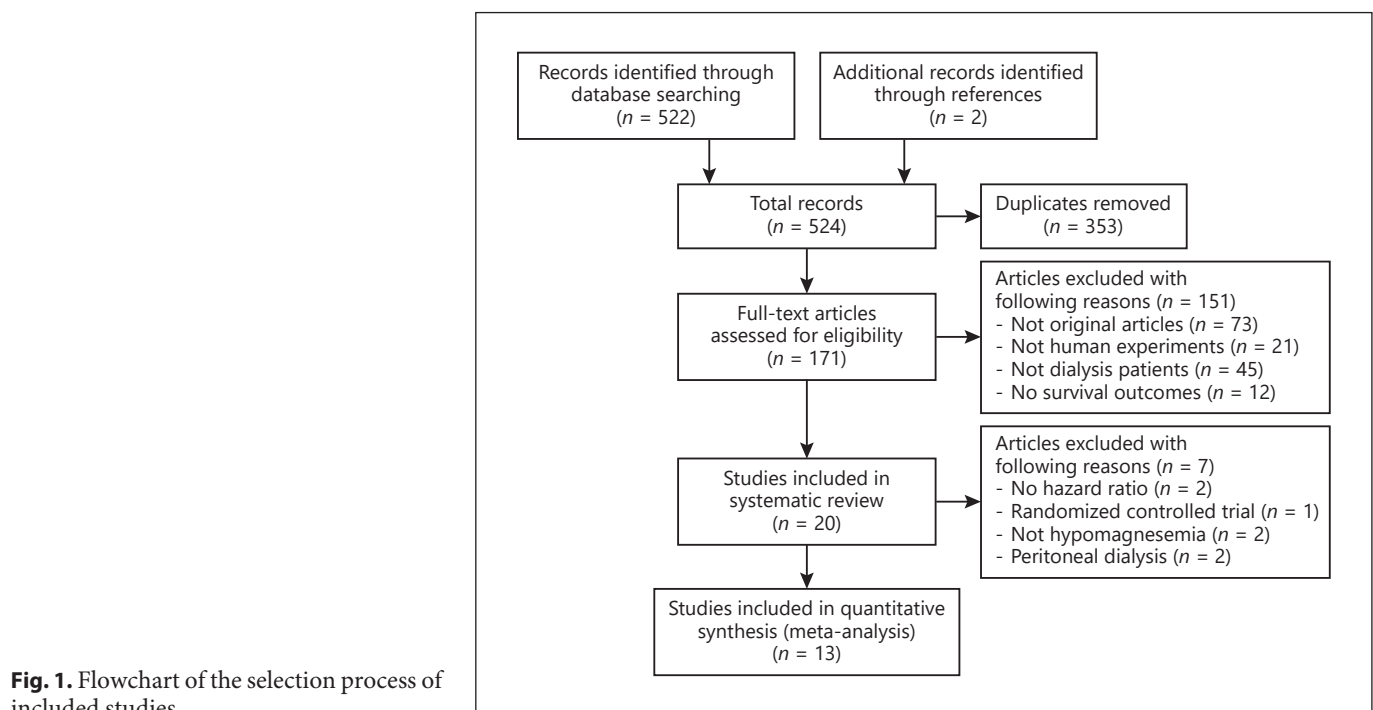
Records identified through database searching ($n$ = 522)

Additional records identified through references ($n$ = 2)

Total records ($n$ = 524)

Duplicates removed ($n$ = 353)

Full-text articles assessed for eligibility ($n$ = 171)

Articles excluded with following reasons ($n$ = 151)
- Not original articles ($n$ = 73)
- Not human experiments ($n$ = 21)
- Not dialysis patients ($n$ = 45)
- No survival outcomes ($n$ = 12)

Studies included in systematic review ($n$ = 20)

Articles excluded with following reasons ($n$ = 7)
- No hazard ratio ($n$ = 2)
- Randomized controlled trial ($n$ = 1)
- Not hypomagnesemia ($n$ = 2)
- Peritoneal dialysis ($n$ = 2)

Studies included in quantitative synthesis (meta-analysis) ($n$ = 13)

**Fig. 1.** Flowchart of the selection process of included studies.